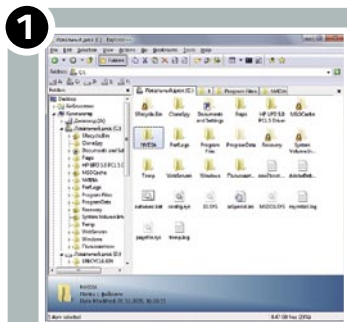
1

Datei Bearbeiten Ansicht Extras ?

Adresse C:\

Ordner

Desktop

$Recycle.Bin

Documents and Settings

Program Files

ProgramData

Recovery

System Volume Information

Temp

Windows

autoexec.bat

config.sys

IO.SYS

MSDOS.SYS

pagefile.sys

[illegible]